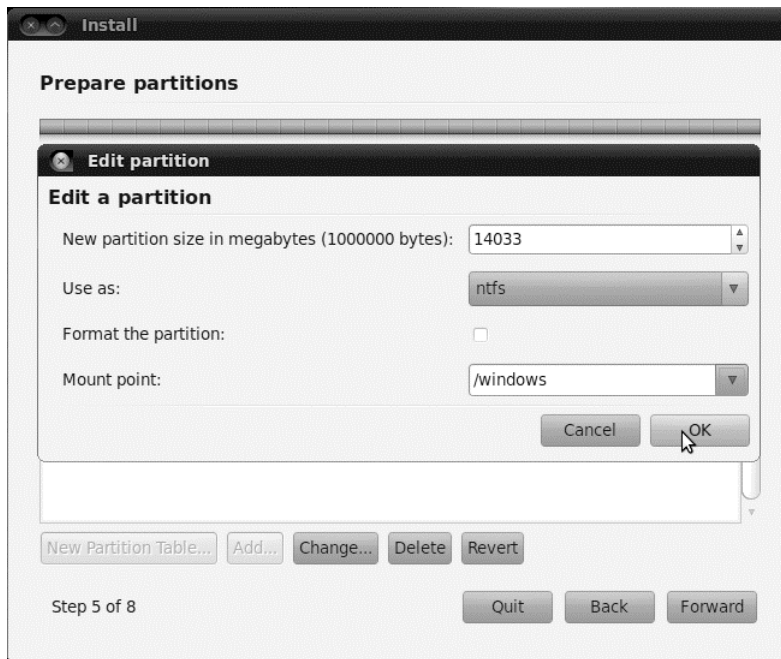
Install

Prepare partitions

Edit partition

Edit a partition

New partition size in megabytes (1000000 bytes): 14033

Use as: ntfs

Format the partition:

Mount point: /windows

Cancel OK

New Partition Table... Add... Change... Delete Revert

Step 5 of 8

Quit Back Forward